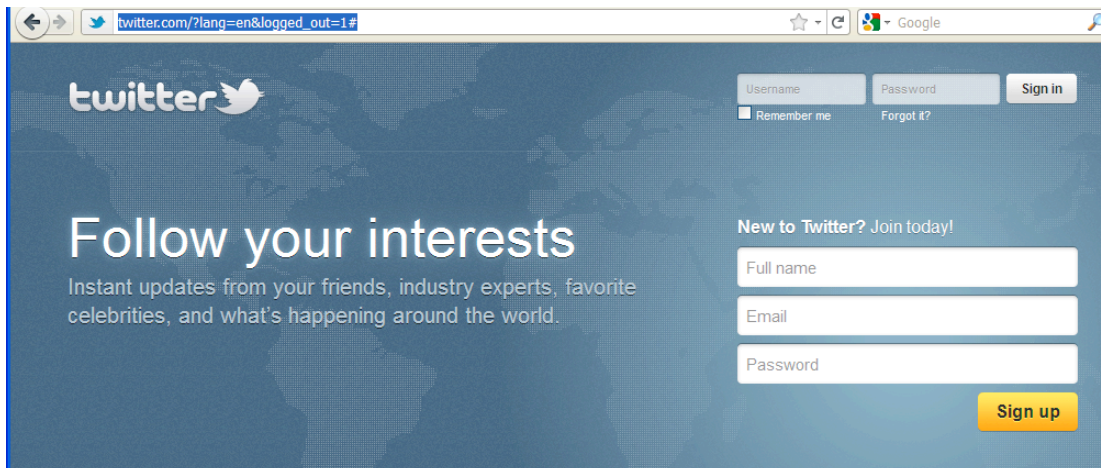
twitter.com/?lang=en&logged_out=1#

Google

twitter

Username

Password

Sign in

Remember me

Forgot it?

Follow your interests

Instant updates from your friends, industry experts, favorite celebrities, and what's happening around the world.

New to Twitter? Join today!

Full name

Email

Password

Sign up